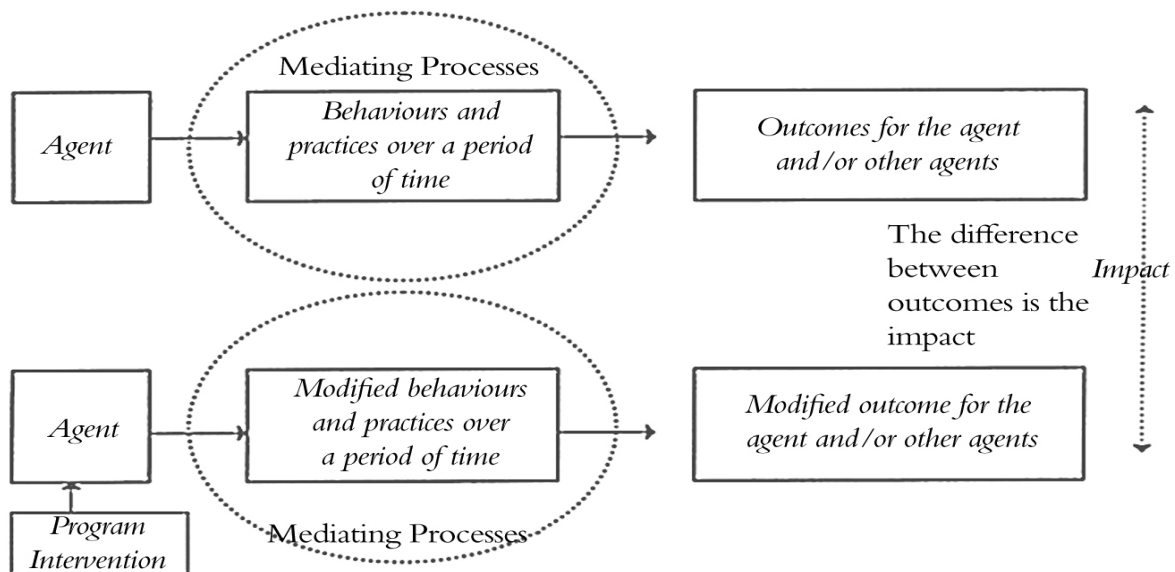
Mediating Processes

Agent

Behaviours and practices over a period of time

Outcomes for the agent and/or other agents

The difference between outcomes is the impact

Impact

Agent

Modified behaviours and practices over a period of time

Modified outcome for the agent and/or other agents

Program Intervention

Mediating Processes